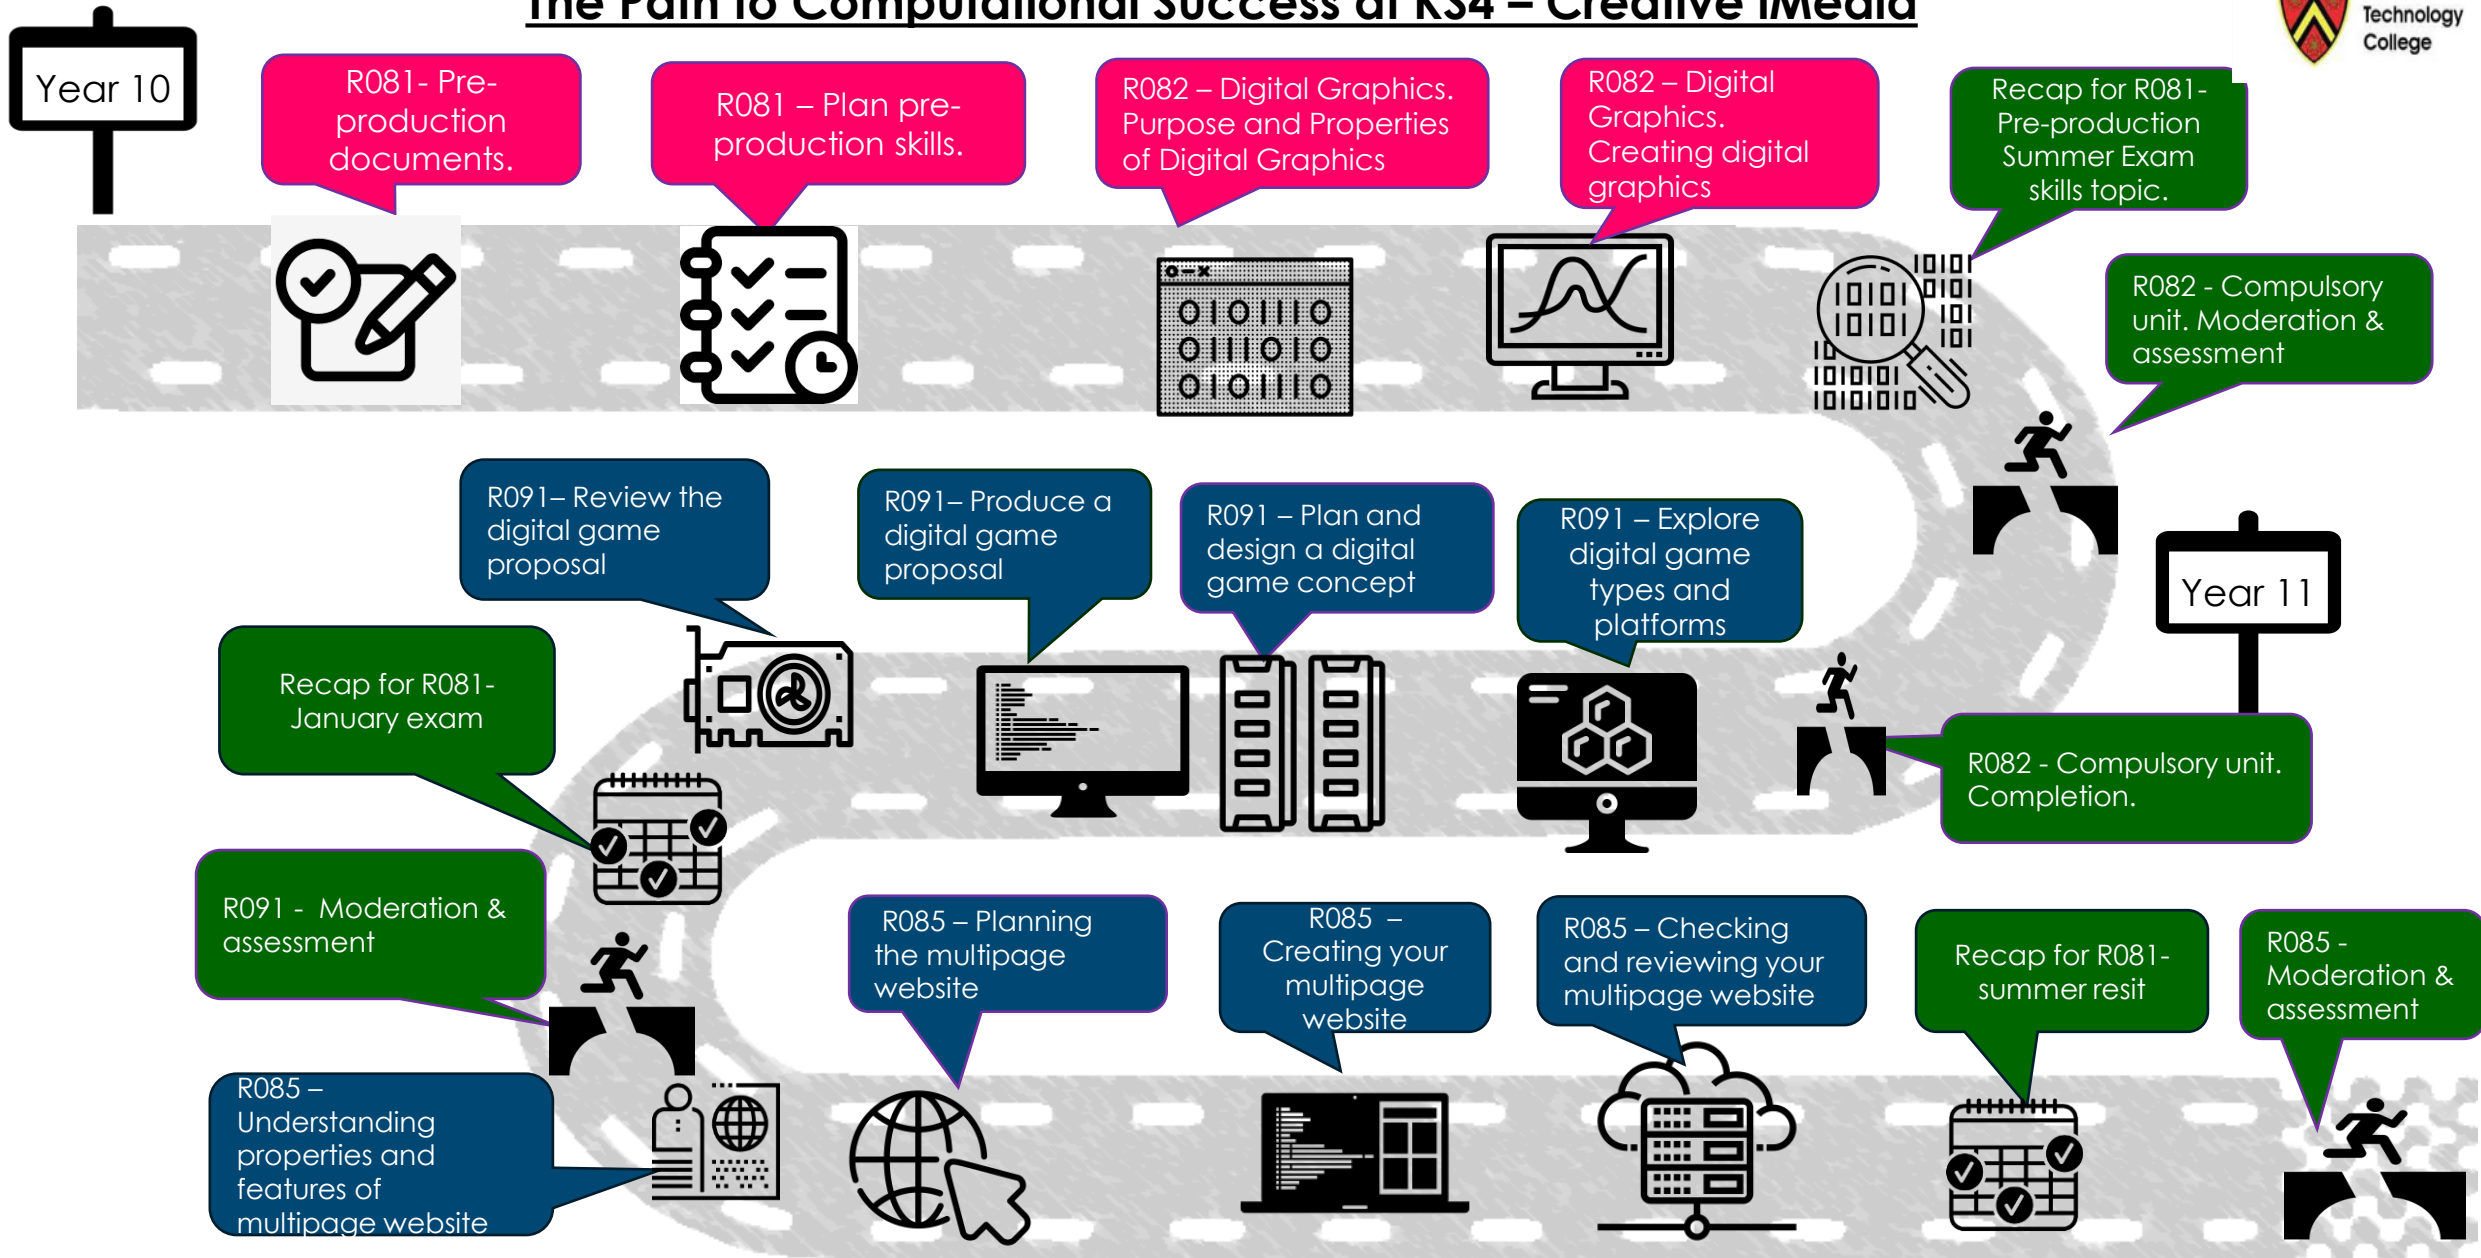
The Path to Computational Success at KS4 – Creative iMedia

Technology College

Year 10

R081- Pre-production documents.

R081 – Plan pre-production skills.

R082 – Digital Graphics. Purpose and Properties of Digital Graphics

R082 – Digital Graphics. Creating digital graphics

Recap for R081- Pre-production Summer Exam skills topic.

R082 - Compulsory unit. Moderation & assessment

R091– Review the digital game proposal

R091– Produce a digital game proposal

R091 – Plan and design a digital game concept

R091 – Explore digital game types and platforms

Year 11

Recap for R081- January exam

R082 - Compulsory unit. Completion.

R091 - Moderation & assessment

R085 – Planning the multipage website

R085 – Creating your multipage website

R085 – Checking and reviewing your multipage website

Recap for R081- summer resit

R085 - Moderation & assessment

R085 – Understanding properties and features of multipage website